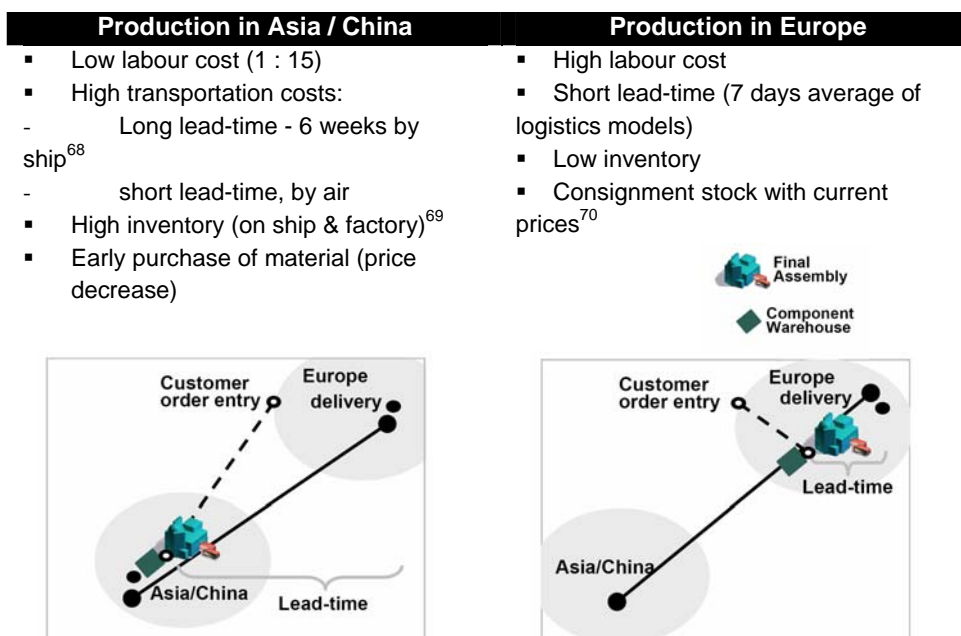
| Production in Asia / China | Production in Europe |
|---|---|
| ▪ Low labour cost (1 : 15) | ▪ High labour cost |
| ▪ High transportation costs: | ▪ Short lead-time (7 days average of logistics models) |
| - Long lead-time - 6 weeks by ship$^{68}$ | ▪ Low inventory |
| - short lead-time, by air | ▪ Consignment stock with current prices$^{70}$ |
| ▪ High inventory (on ship & factory)$^{69}$ | |
| ▪ Early purchase of material (price decrease) | |

Final Assembly

Component Warehouse

Customer order entry

Europe delivery

Asia/China

Lead-time

Customer order entry

Europe delivery

Lead-time

Asia/China